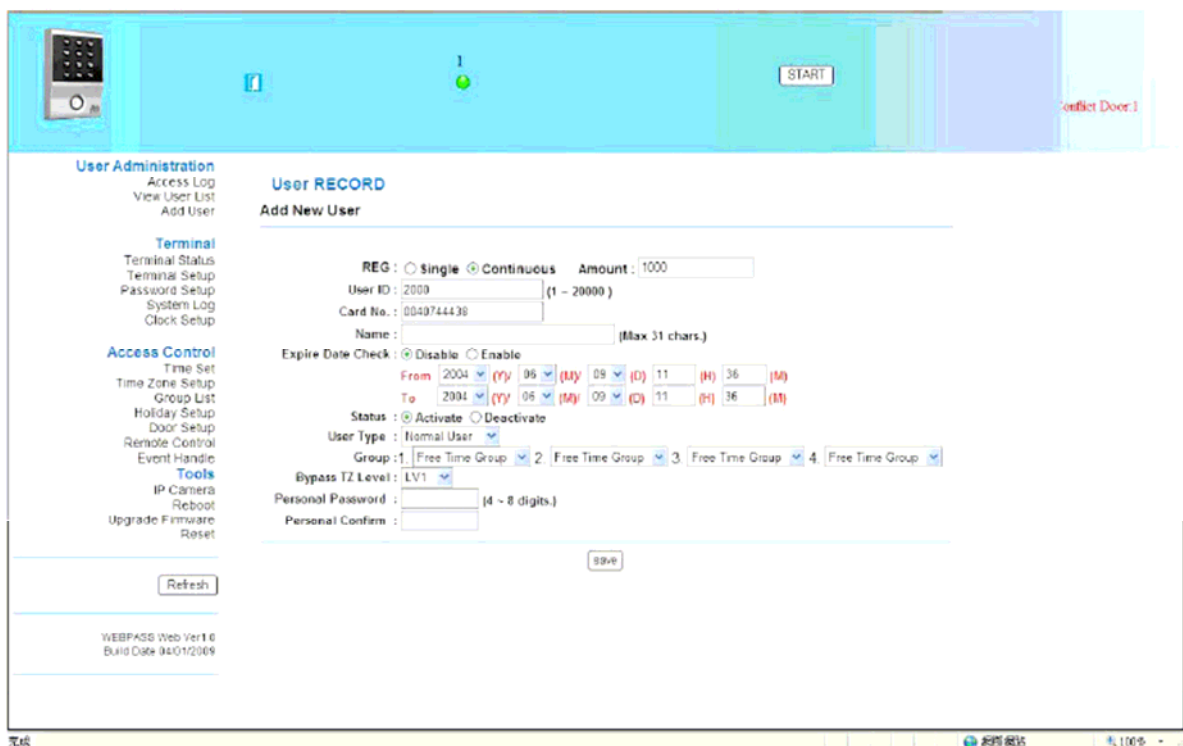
1

START

onflict Door:1

User Administration
Access Log
View User List
Add User

Terminal
Terminal Status
Terminal Setup
Password Setup
System Log
Clock Setup

Access Control
Time Set
Time Zone Setup
Group List
Holiday Setup
Door Setup
Remote Control
Event Handle

Tools
IP Camera
Reboot
Upgrade Firmware
Reset

Refresh

WEBPASS Web Ver1.0
Build Date 04/01/2009

User RECORD
Add New User

REG : ○ Single ⦿ Continuous Amount : 1000
User ID : 2000 (1 ~ 20000 )
Card No. : 0040744438
Name : (Max 31 chars.)
Expire Date Check : ⦿ Disable ○ Enable
From 2004 (Y)/ 06 (M)/ 09 (D) 11 (H) 36 (M)
To 2004 (Y)/ 06 (M)/ 09 (D) 11 (H) 36 (M)
Status : ⦿ Activate ○ Deactivate
User Type : Normal User
Group : 1. Free Time Group 2. Free Time Group 3. Free Time Group 4. Free Time Group
Bypass TZ Level : LV1
Personal Password : (4 ~ 8 digits.)
Personal Confirm :

save

完成 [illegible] 100%